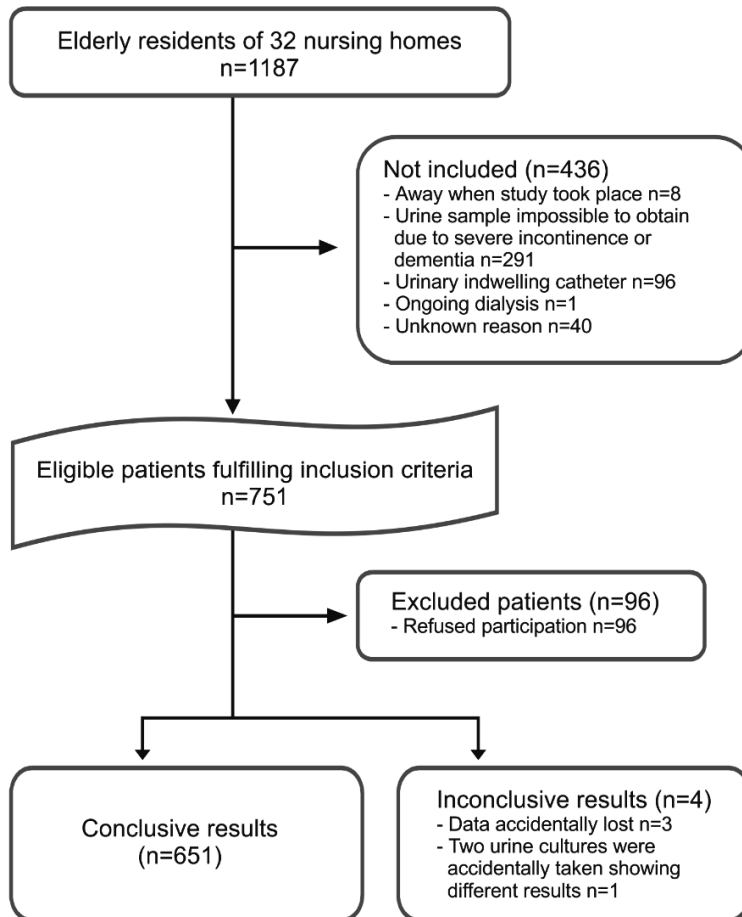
Elderly residents of 32 nursing homes
n=1187

Not included (n=436)
- Away when study took place n=8
- Urine sample impossible to obtain due to severe incontinence or dementia n=291
- Urinary indwelling catheter n=96
- Ongoing dialysis n=1
- Unknown reason n=40

Eligible patients fulfilling inclusion criteria
n=751

Excluded patients (n=96)
- Refused participation n=96

Conclusive results
(n=651)

Inconclusive results (n=4)
- Data accidentally lost n=3
- Two urine cultures were accidentally taken showing different results n=1